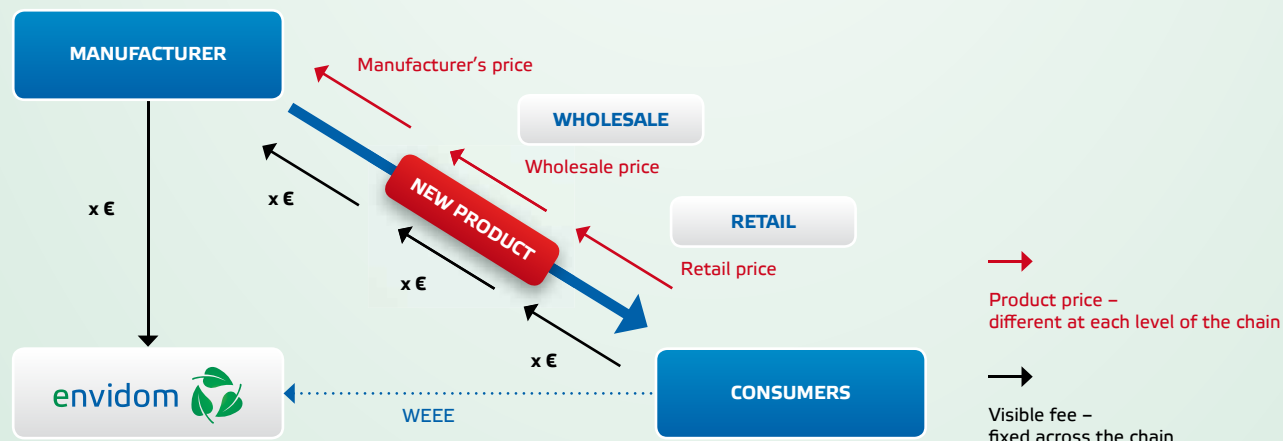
MANUFACTURER

Manufacturer's price

WHOLESALE

Wholesale price

x €

x €

NEW PRODUCT

RETAIL

Retail price

x €

x €

envidom

WEEE

CONSUMERS

Product price – different at each level of the chain

Visible fee – fixed across the chain